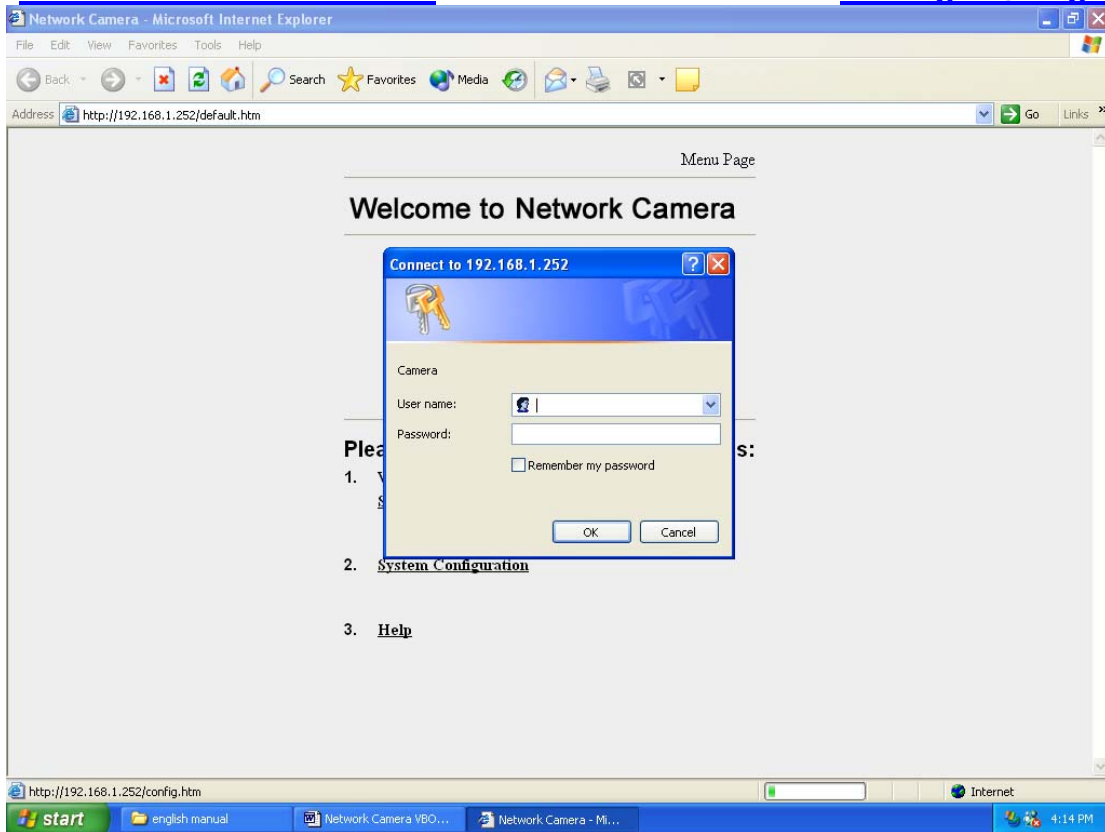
Network Camera - Microsoft Internet Explorer

File Edit View Favorites Tools Help

Back Search Favorites Media

Address http://192.168.1.252/default.htm

Go Links

Menu Page

Welcome to Network Camera

Connect to 192.168.1.252

Camera

User name:

Password:

Remember my password

OK Cancel

Plea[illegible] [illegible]s:

1. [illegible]

2. System Configuration

3. Help

http://192.168.1.252/config.htm

Internet

start

english manual

Network Camera VBO...

Network Camera - Mi...

4:14 PM